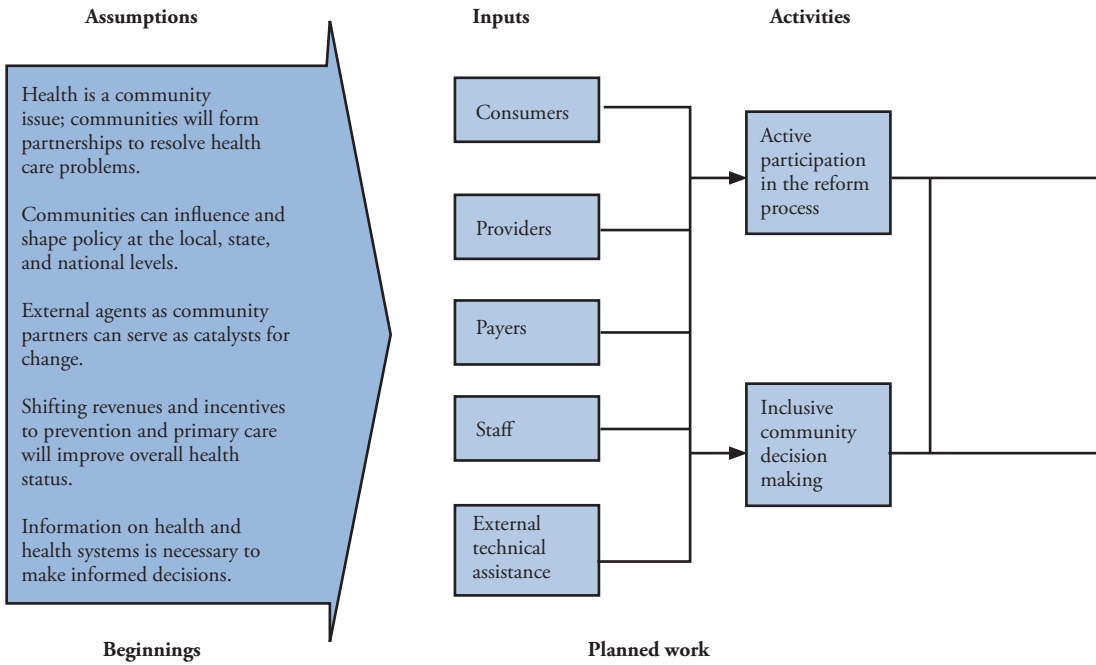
Assumptions

Health is a community issue; communities will form partnerships to resolve health care problems.

Communities can influence and shape policy at the local, state, and national levels.

External agents as community partners can serve as catalysts for change.

Shifting revenues and incentives to prevention and primary care will improve overall health status.

Information on health and health systems is necessary to make informed decisions.

Beginnings

Inputs

Consumers

Providers

Payers

Staff

External technical assistance

Activities

Active participation in the reform process

Inclusive community decision making

Planned work